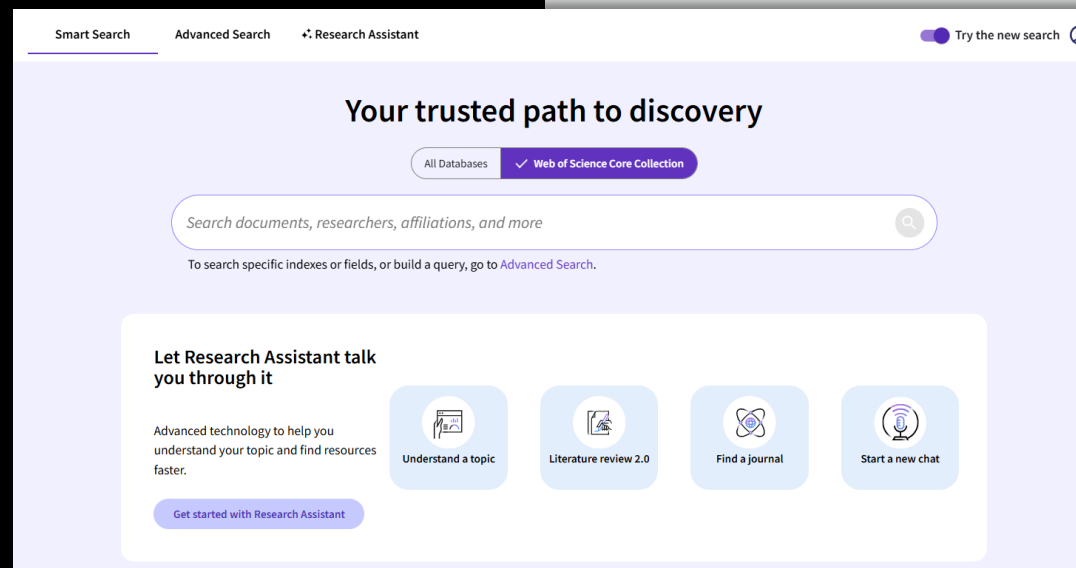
Smart Search
Advanced Search
Research Assistant
Try the new search

Your trusted path to discovery

All Databases
Web of Science Core Collection

Search documents, researchers, affiliations, and more

To search specific indexes or fields, or build a query, go to Advanced Search.

Let Research Assistant talk you through it

Advanced technology to help you understand your topic and find resources faster.

Get started with Research Assistant

Understand a topic
Literature review 2.0
Find a journal
Start a new chat